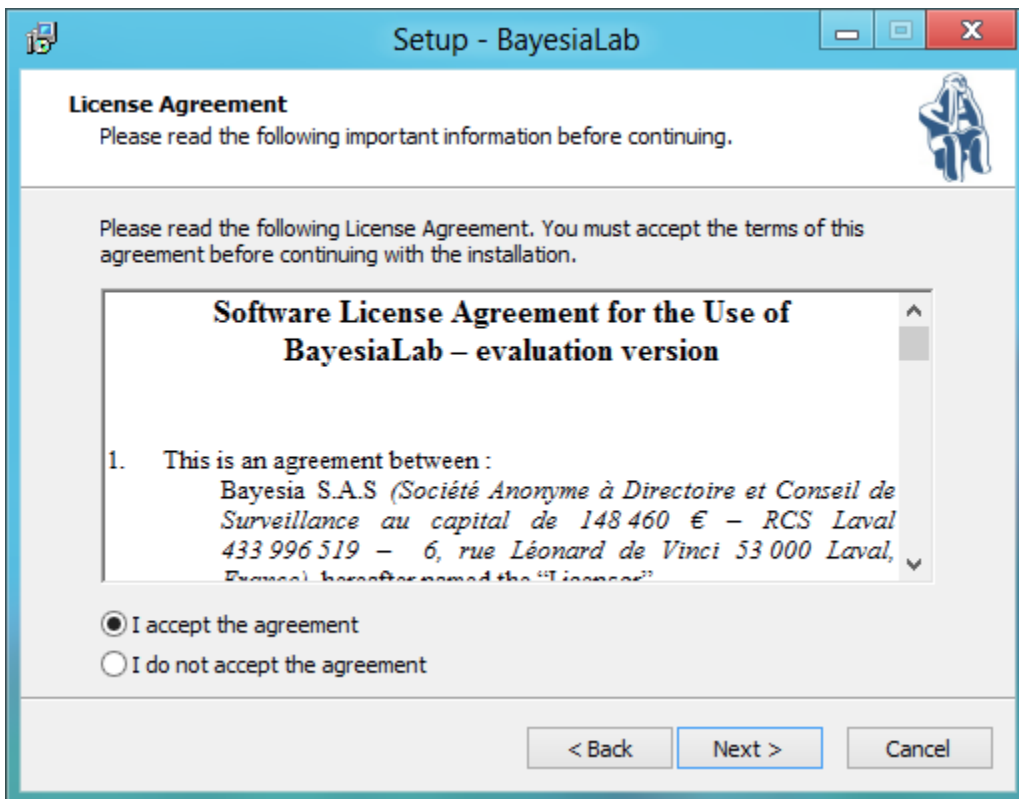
Setup - BayesiaLab

License Agreement
Please read the following important information before continuing.

Please read the following License Agreement. You must accept the terms of this agreement before continuing with the installation.

Software License Agreement for the Use of BayesiaLab – evaluation version

1. This is an agreement between :
Bayesia S.A.S *(Société Anonyme à Directoire et Conseil de Surveillance au capital de 148 460 € – RCS Laval 433 996 519 – 6, rue Léonard de Vinci 53 000 Laval,* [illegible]

I accept the agreement
I do not accept the agreement

< Back
Next >
Cancel